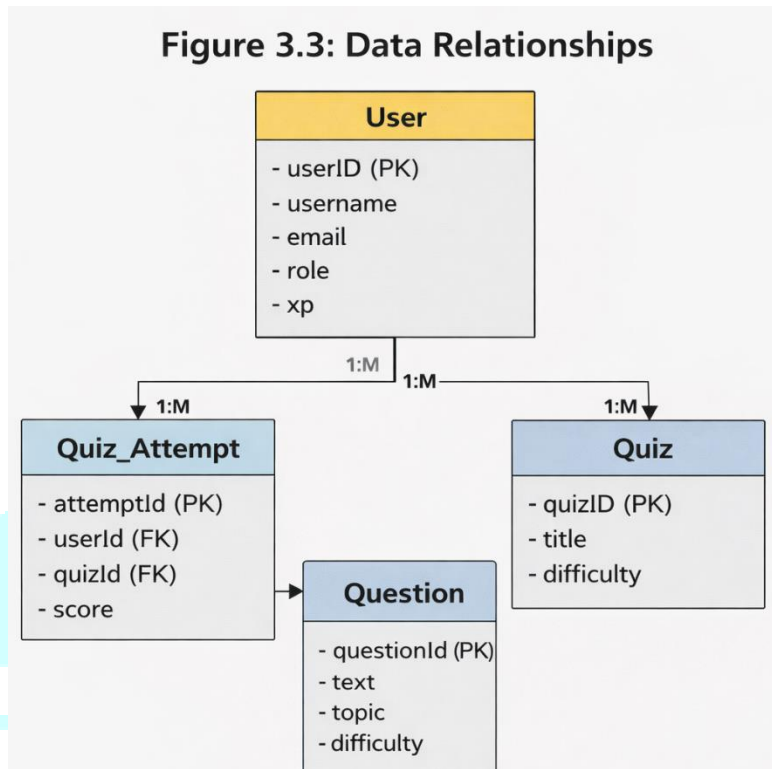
Figure 3.3: Data Relationships

User

- userID (PK)
- username
- email
- role
- xp

1:M

1:M

1:M

1:M

Quiz_Attempt

- attemptId (PK)
- userId (FK)
- quizId (FK)
- score

Quiz

- quizID (PK)
- title
- difficulty

Question

- questionId (PK)
- text
- topic
- difficulty